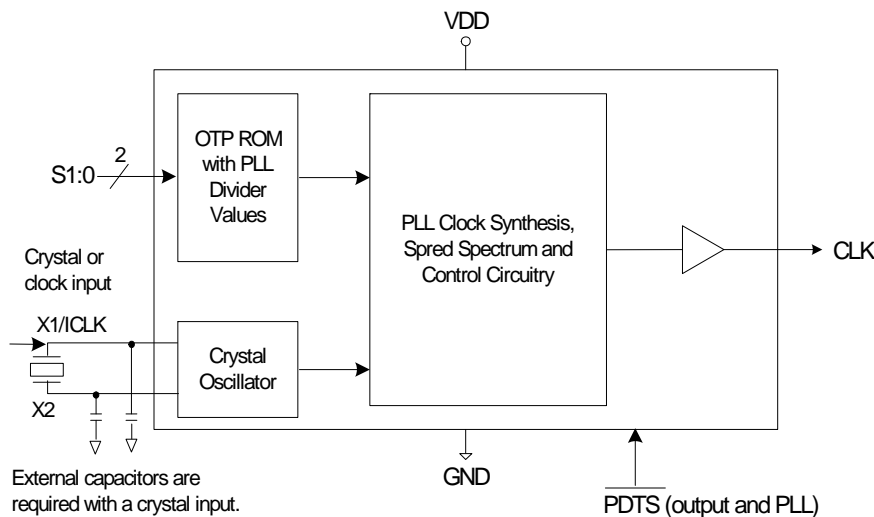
VDD

S1:0

2

OTP ROM with PLL Divider Values

PLL Clock Synthesis, Spred Spectrum and Control Circuitry

CLK

Crystal or clock input

X1/ICLK

Crystal Oscillator

X2

External capacitors are required with a crystal input.

GND

PDTS (output and PLL)